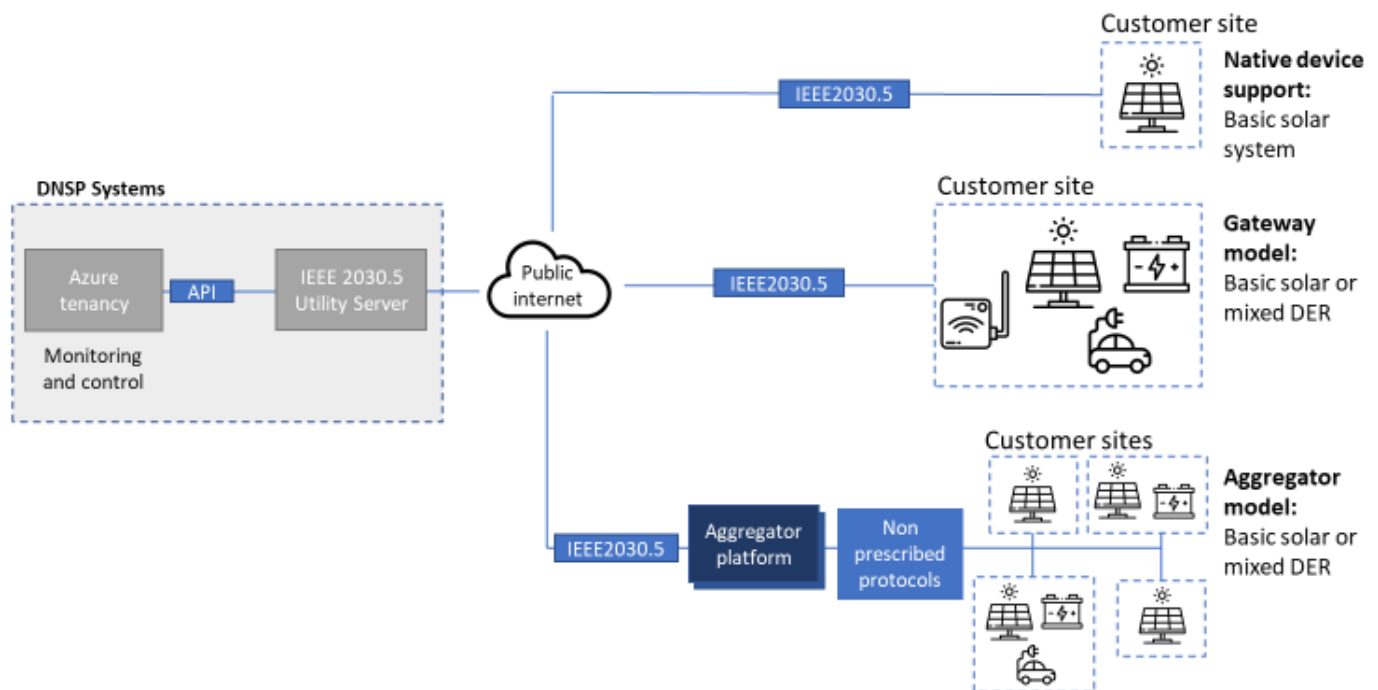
DNSP Systems

Azure tenancy

API

IEEE 2030.5 Utility Server

Monitoring and control

Public internet

IEEE2030.5

Customer site

Native device support: Basic solar system

IEEE2030.5

Customer site

Gateway model: Basic solar or mixed DER

IEEE2030.5

Aggregator platform

Non prescribed protocols

Customer sites

Aggregator model: Basic solar or mixed DER